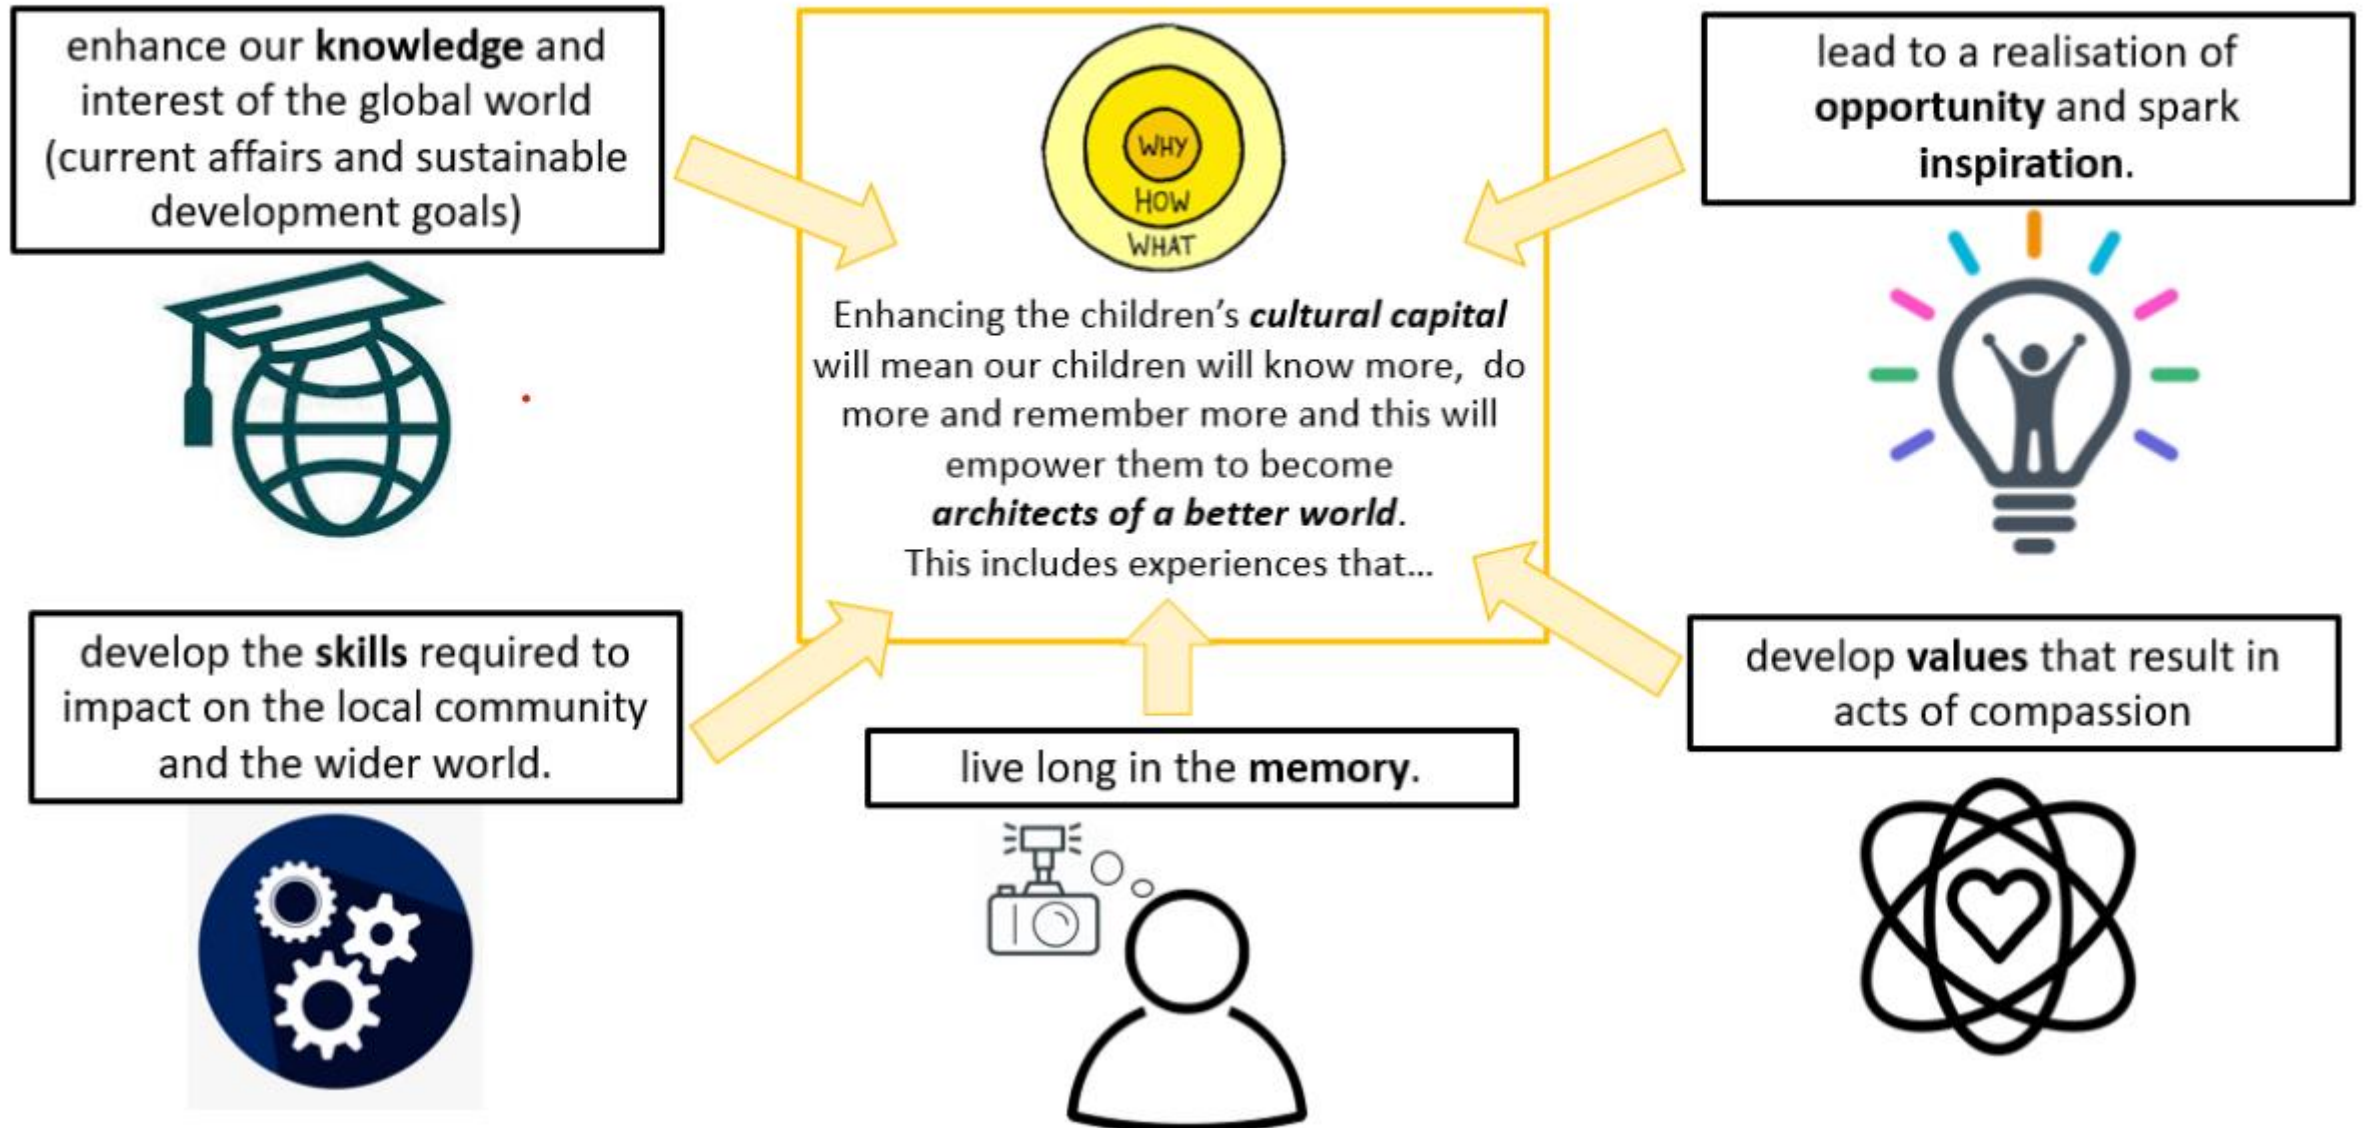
enhance our knowledge and interest of the global world (current affairs and sustainable development goals)

WHY
HOW
WHAT

Enhancing the children's cultural capital will mean our children will know more, do more and remember more and this will empower them to become architects of a better world. This includes experiences that...

lead to a realisation of opportunity and spark inspiration.

develop the skills required to impact on the local community and the wider world.

live long in the memory.

develop values that result in acts of compassion